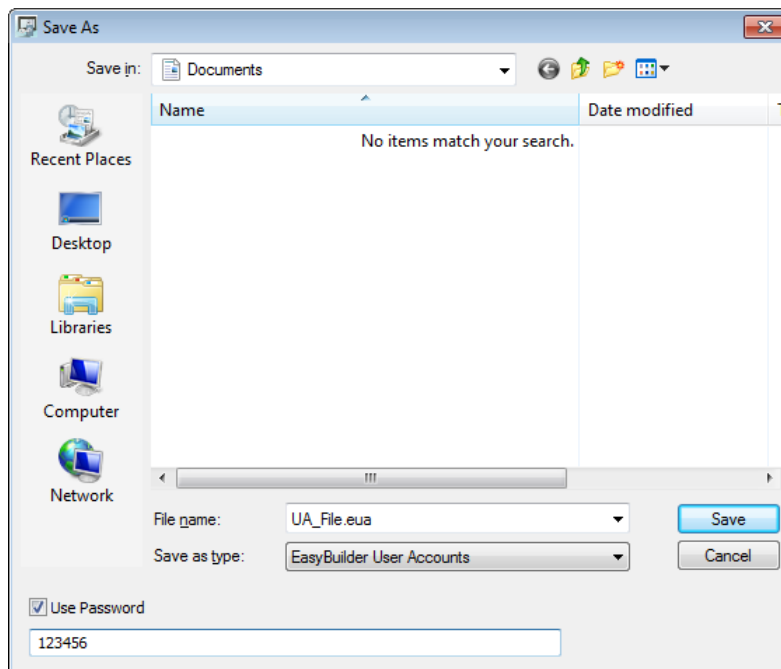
Save As

Save in: Documents

Name

Date modified

No items match your search.

Recent Places

Desktop

Libraries

Computer

Network

File name: UA_File.eua

Save as type: EasyBuilder User Accounts

Save

Cancel

Use Password

123456